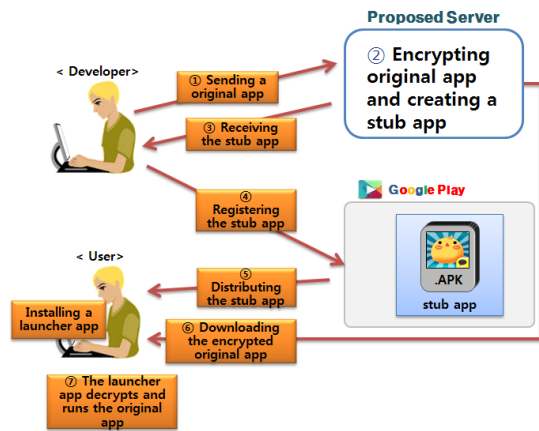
Proposed Server

< Developer>

① Sending a original app

② Encrypting original app and creating a stub app

③ Receiving the stub app

Google Play

④ Registering the stub app

< User>

.APK

stub app

⑤ Distributing the stub app

Installing a launcher app

⑥ Downloading the encrypted original app

⑦ The launcher app decrypts and runs the original app